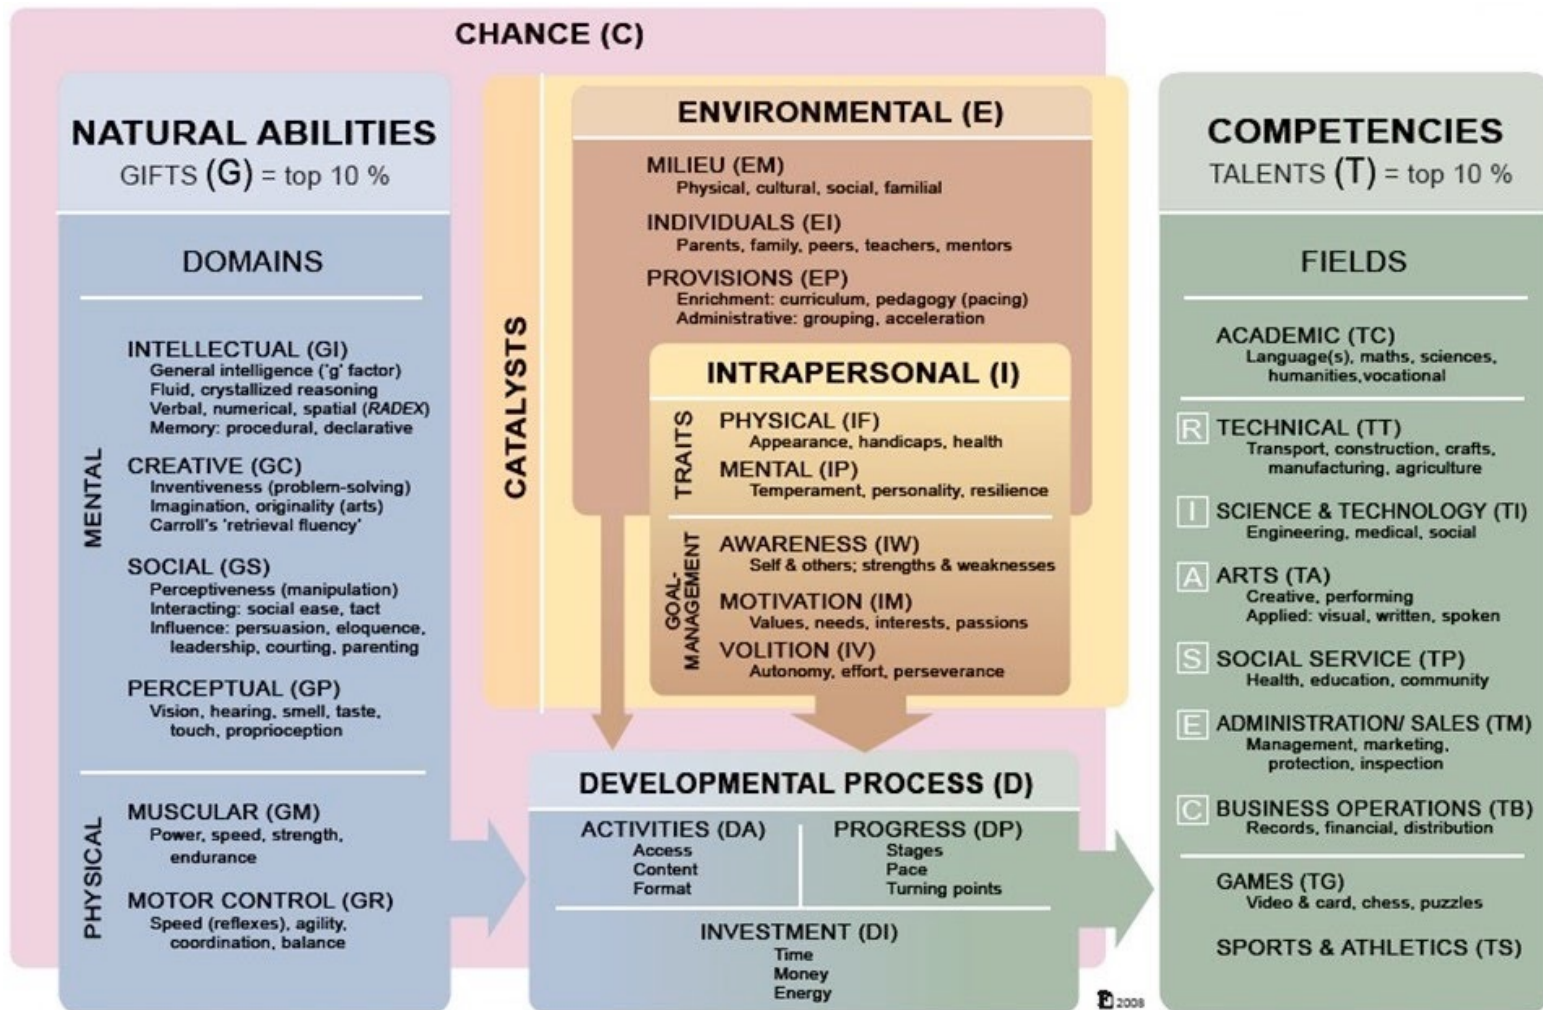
CHANCE (C)

NATURAL ABILITIES
GIFTS (G) = top 10 %

DOMAINS

MENTAL

INTELLECTUAL (GI)
General intelligence ('g' factor)
Fluid, crystallized reasoning
Verbal, numerical, spatial (RADEX)
Memory: procedural, declarative

CREATIVE (GC)
Inventiveness (problem-solving)
Imagination, originality (arts)
Carroll's 'retrieval fluency'

SOCIAL (GS)
Perceptiveness (manipulation)
Interacting: social ease, tact
Influence: persuasion, eloquence, leadership, courting, parenting

PERCEPTUAL (GP)
Vision, hearing, smell, taste, touch, proprioception

PHYSICAL

MUSCULAR (GM)
Power, speed, strength, endurance

MOTOR CONTROL (GR)
Speed (reflexes), agility, coordination, balance

CATALYSTS

ENVIRONMENTAL (E)

MILIEU (EM)
Physical, cultural, social, familial

INDIVIDUALS (EI)
Parents, family, peers, teachers, mentors

PROVISIONS (EP)
Enrichment: curriculum, pedagogy (pacing)
Administrative: grouping, acceleration

INTRAPERSONAL (I)

TRAITS

PHYSICAL (IF)
Appearance, handicaps, health

MENTAL (IP)
Temperament, personality, resilience

GOAL-MANAGEMENT

AWARENESS (IW)
Self & others; strengths & weaknesses

MOTIVATION (IM)
Values, needs, interests, passions

VOLITION (IV)
Autonomy, effort, perseverance

DEVELOPMENTAL PROCESS (D)

ACTIVITIES (DA)
Access
Content
Format

PROGRESS (DP)
Stages
Pace
Turning points

INVESTMENT (DI)
Time
Money
Energy

COMPETENCIES
TALENTS (T) = top 10 %

FIELDS

ACADEMIC (TC)
Language(s), maths, sciences, humanities,vocational

R TECHNICAL (TT)
Transport, construction, crafts, manufacturing, agriculture

I SCIENCE & TECHNOLOGY (TI)
Engineering, medical, social

A ARTS (TA)
Creative, performing
Applied: visual, written, spoken

S SOCIAL SERVICE (TP)
Health, education, community

E ADMINISTRATION/ SALES (TM)
Management, marketing, protection, inspection

C BUSINESS OPERATIONS (TB)
Records, financial, distribution

GAMES (TG)
Video & card, chess, puzzles

SPORTS & ATHLETICS (TS)

2008